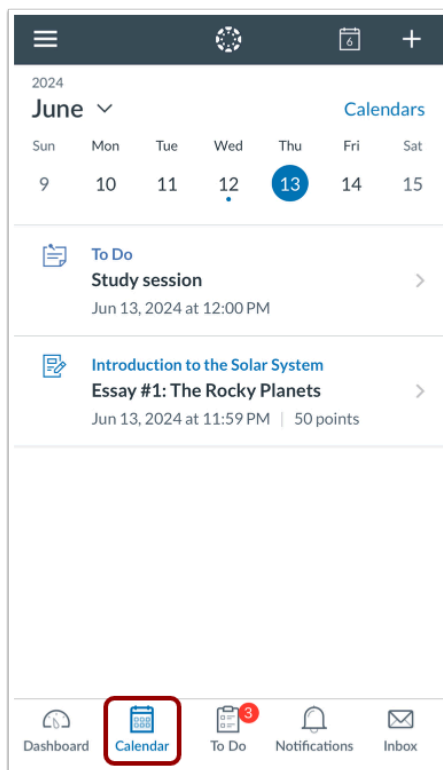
6

2024
June
Calendars

| Sun | Mon | Tue | Wed | Thu | Fri | Sat |
|---|---|---|---|---|---|---|
| 9 | 10 | 11 | 12 | 13 | 14 | 15 |

To Do
Study session
Jun 13, 2024 at 12:00 PM

Introduction to the Solar System
Essay #1: The Rocky Planets
Jun 13, 2024 at 11:59 PM | 50 points

Dashboard
Calendar
3
To Do
Notifications
Inbox